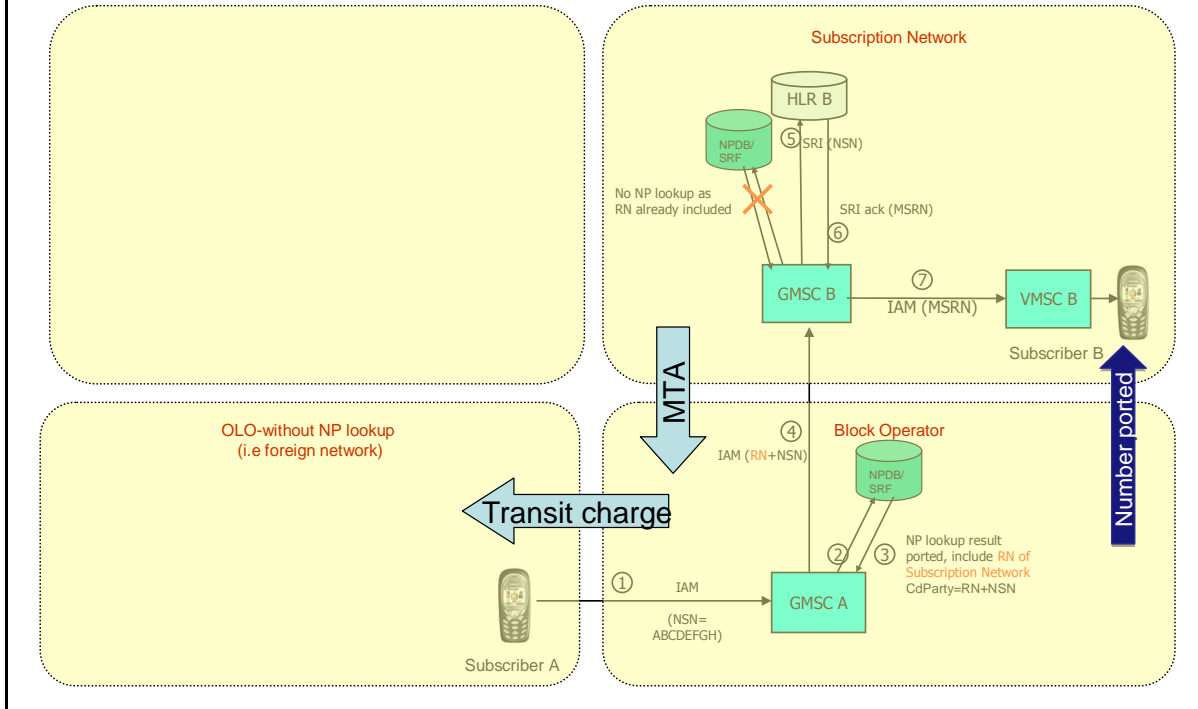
Subscription Network

HLR B

NPDB/ SRF

⑤ SRI (NSN)

No NP lookup as RN already included

SRI ack (MSRN)

⑥

GMSC B

⑦

IAM (MSRN)

VMSC B

Subscriber B

MTA

Number ported

OLO-without NP lookup (i.e foreign network)

④

IAM (RN+NSN)

Block Operator

NPDB/ SRF

Transit charge

②

③

NP lookup result ported, include RN of Subscription Network CdParty=RN+NSN

①

IAM

(NSN= ABCDEFGH)

GMSC A

Subscriber A